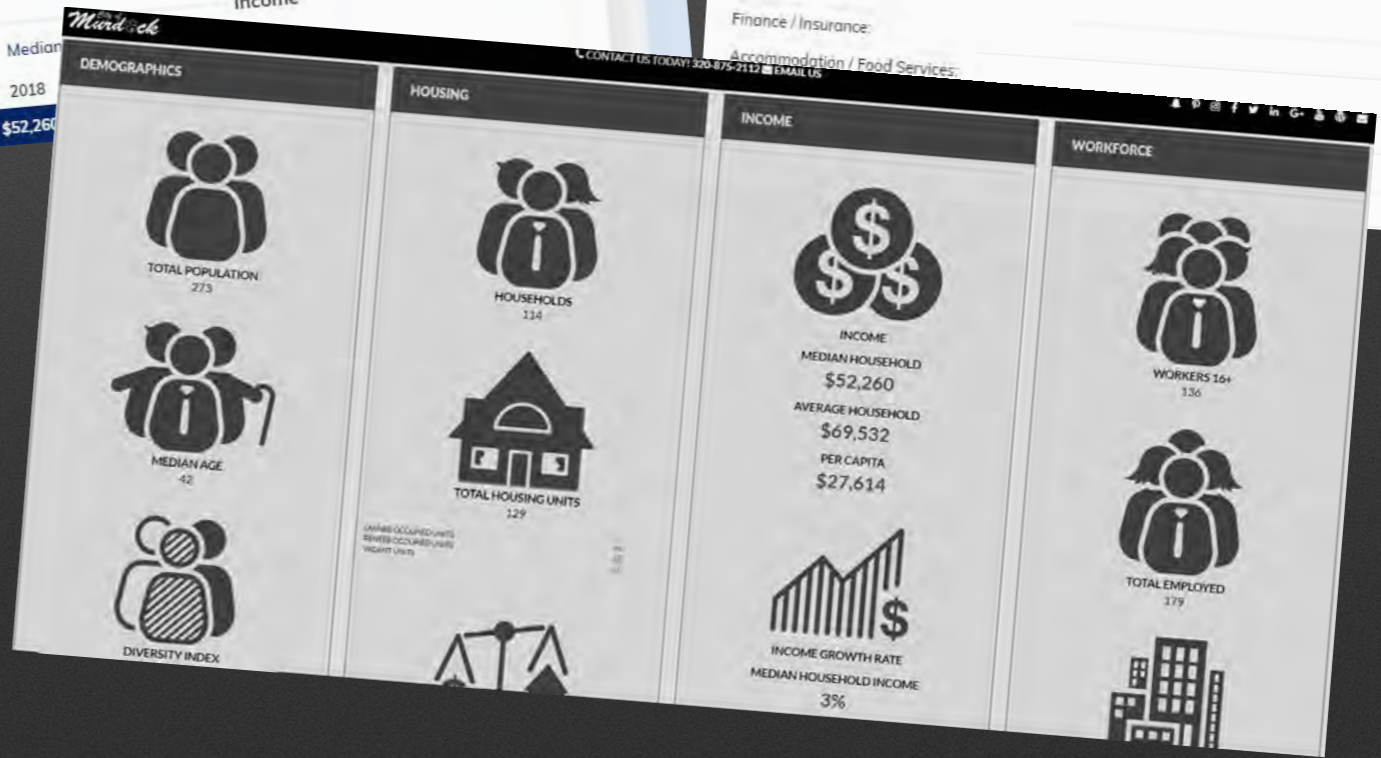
Income

Median

2018

$52,260

Finance / Insurance:

Accommodation / Food Services:

Murdock

CONTACT US TODAY! 320-875-2112 EMAIL US

DEMOGRAPHICS

TOTAL POPULATION
273

MEDIAN AGE
42

DIVERSITY INDEX

HOUSING

HOUSEHOLDS
114

TOTAL HOUSING UNITS
129

OWNER OCCUPIED UNITS
RENTER OCCUPIED UNITS
VACANT UNITS

INCOME

INCOME
MEDIAN HOUSEHOLD
$52,260
AVERAGE HOUSEHOLD
$69,532
PER CAPITA
$27,614

INCOME GROWTH RATE
MEDIAN HOUSEHOLD INCOME
3%

WORKFORCE

WORKERS 16+
136

TOTAL EMPLOYED
179